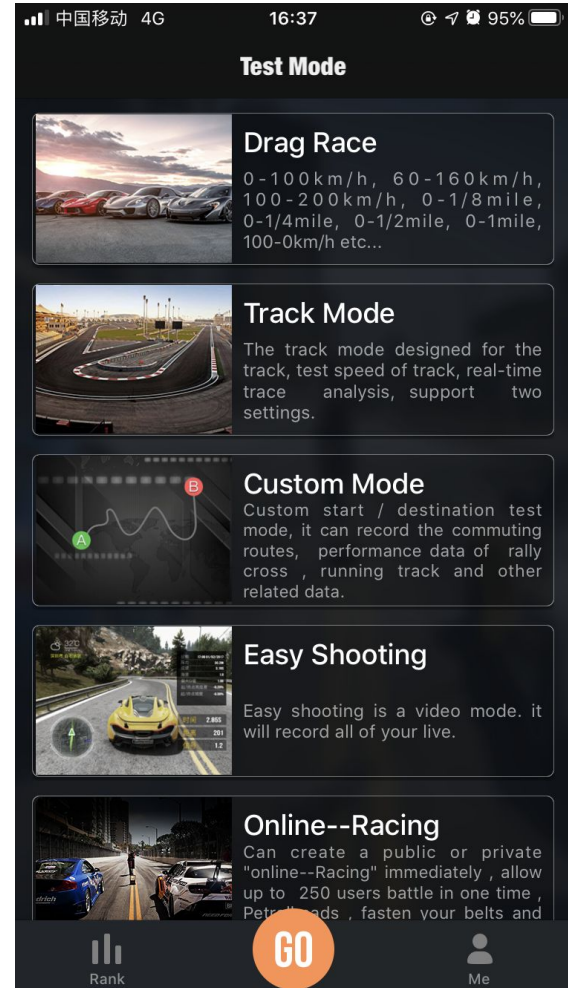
中国移动 4G 16:37 95%

Test Mode

Drag Race
0-100km/h, 60-160km/h, 100-200km/h, 0-1/8mile, 0-1/4mile, 0-1/2mile, 0-1mile, 100-0km/h etc...

Track Mode
The track mode designed for the track, test speed of track, real-time trace analysis, support two settings.

B
A
Custom Mode
Custom start / destination test mode, it can record the commuting routes, performance data of rally cross , running track and other related data.

Easy Shooting
Easy shooting is a video mode. it will record all of your live.

Online--Racing
Can create a public or private "online--Racing" immediately , allow up to 250 users battle in one time , Petr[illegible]ads , fasten your belts and

Rank
GO
Me